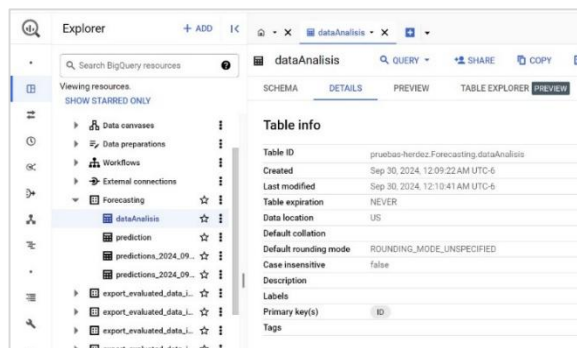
Explorer + ADD

Search BigQuery resources

Viewing resources.
SHOW STARRED ONLY

Data canvases
Data preparations
Workflows
External connections
Forecasting
dataAnalisis
prediction
predictions_2024_09...
predictions_2024_09...
export_evaluated_data_i...
export_evaluated_data_i...
export_evaluated_data_i...

dataAnalisis

dataAnalisis
QUERY
SHARE
COPY

SCHEMA DETAILS PREVIEW TABLE EXPLORER PREVIEW

Table info

| | |
|---|---|
| Table ID | pruebas-herdez.Forecasting.dataAnalisis |
| Created | Sep 30, 2024, 12:09:22 AM UTC-6 |
| Last modified | Sep 30, 2024, 12:10:41 AM UTC-6 |
| Table expiration | NEVER |
| Data location | US |
| Default collation | |
| Default rounding mode | ROUNDING_MODE_UNSPECIFIED |
| Case insensitive | false |
| Description | |
| Labels | |
| Primary key(s) | ID |
| Tags | |